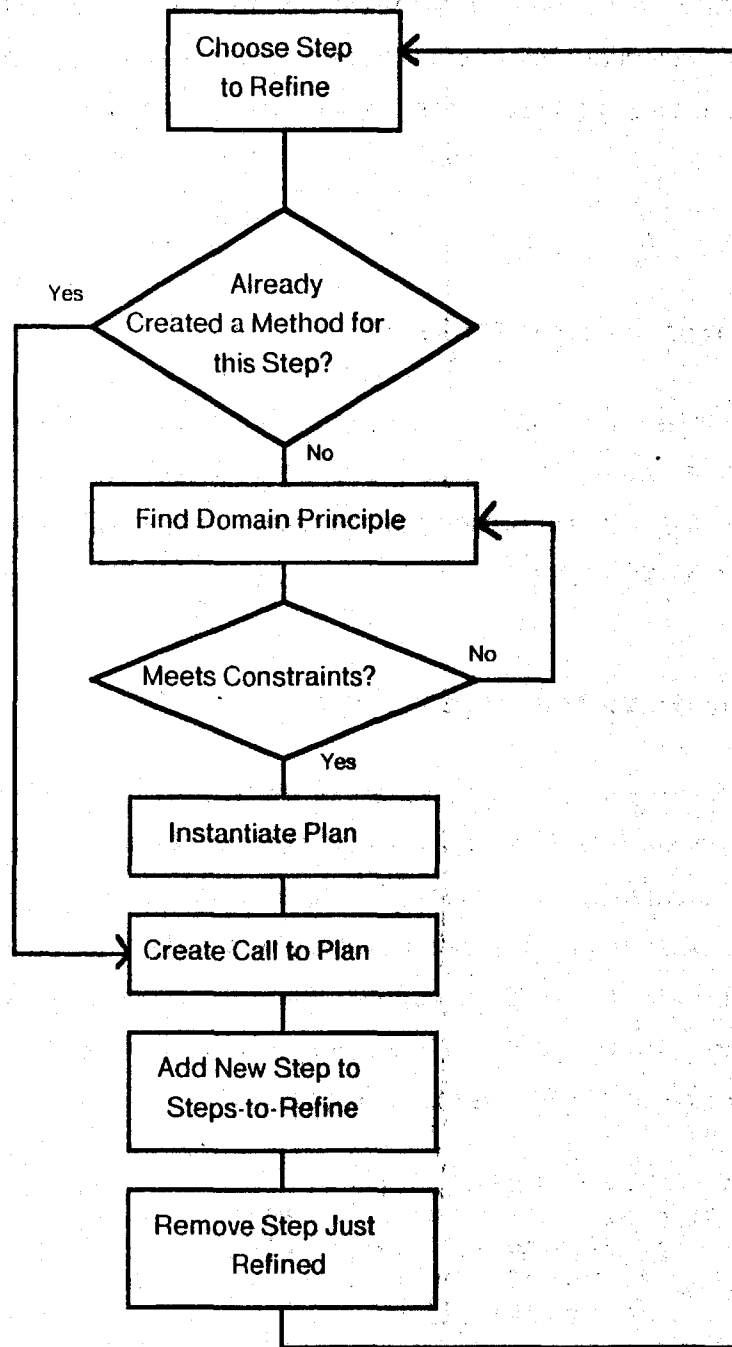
Choose Step to Refine

Yes

Already Created a Method for this Step?

No

Find Domain Principle

Meets Constraints?

No

Yes

Instantiate Plan

Create Call to Plan

Add New Step to Steps-to-Refine

Remove Step Just Refined